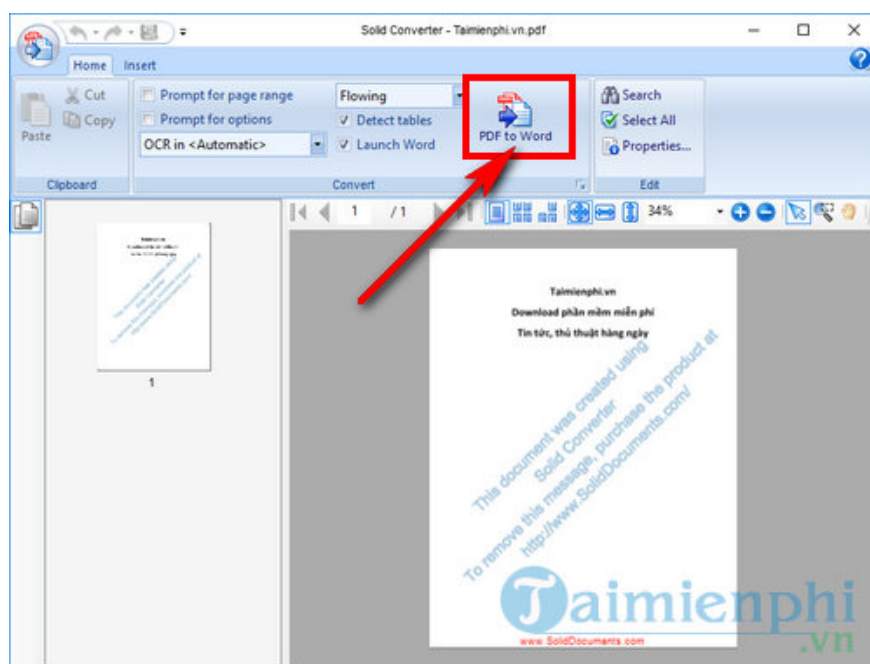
Solid Converter - Taimienphi.vn.pdf

Home Insert

Paste
Cut
Copy
Clipboard

Prompt for page range
Prompt for options
OCR in <Automatic>
Flowing
Detect tables
Launch Word
PDF to Word
Convert

Search
Select All
Properties...
Edit

1 /1 34%

1

Taimienphi.vn
Download phần mềm miễn phí
Tin tức, thủ thuật hàng ngày

This document was created using Solid Converter
To remove this message, purchase the product at http://www.SolidDocuments.com/

www.SolidDocuments.com

Taimienphi
.vn